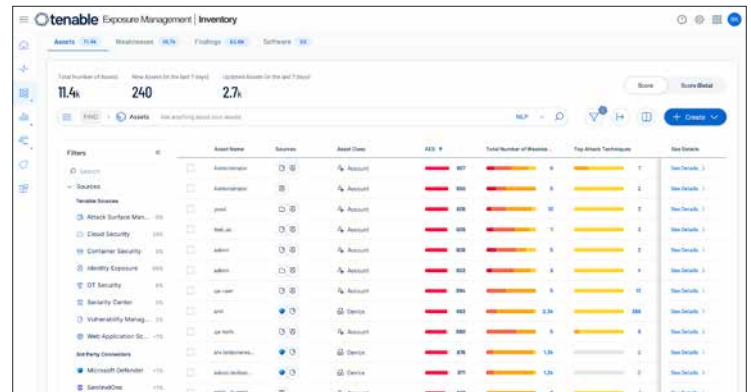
tenable Exposure Management | Inventory

Assets 11.4k Weaknesses Findings Software

Total Number of Assets 11.4k
New Assets (in the last 7 days) 240
Updated Assets (in the last 7 days) 2.7k

Score Score Detail

FIND Assets

NLP

+ Create

Filters

Search

Sources

Tenable Sources

Attack Surface Man...

Cloud Security

Container Security

Identity Exposure

OT Security

Security Center

Vulnerability Manag...

Web Application Sc...

3rd Party Connectors

Microsoft Defender

SentinelOne

| | Asset Name | Sources | Asset Class | AES | Total Number of Weakne... | Top Attack Techniques | See Details |
|---|---|---|---|---|---|---|---|
| | Administrator | | Account | 917 | 5 | 7 | See Details |
| | Administrator | | Account | 850 | 5 | 2 | See Details |
| | pwsd | | Account | 809 | 12 | 7 | See Details |
| | Well_as | | Account | 809 | 5 | 2 | See Details |
| | admin | | Account | 809 | 5 | 2 | See Details |
| | admin | | Account | 802 | 5 | 4 | See Details |
| | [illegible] | | Account | 814 | 5 | 11 | See Details |
| | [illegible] | | Device | 682 | 2.3k | 384 | See Details |
| | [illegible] | | Account | 682 | 5 | 6 | See Details |
| | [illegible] | | Device | 876 | 1.3k | 3 | See Details |
| | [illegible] | | Device | 871 | 1.3k | | See Details |